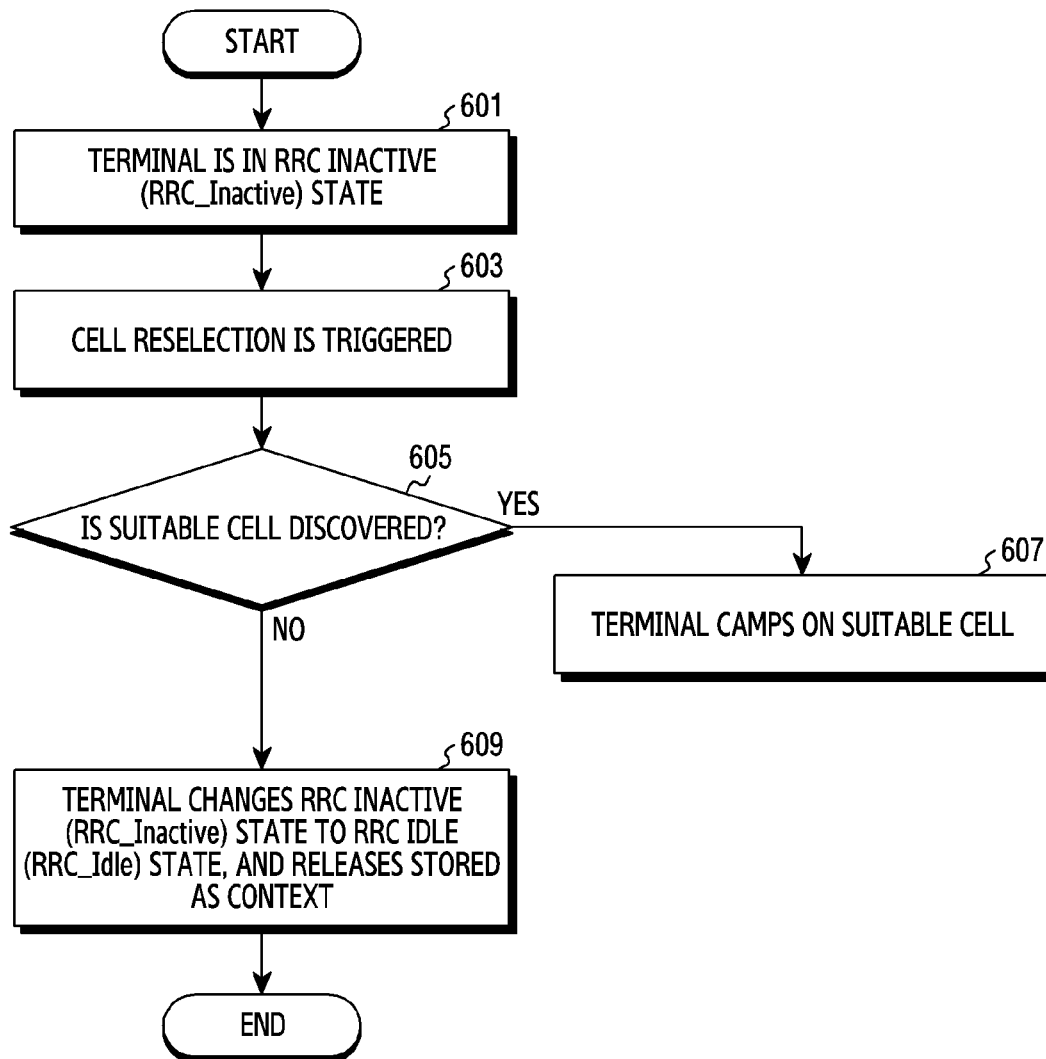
START

601

TERMINAL IS IN RRC INACTIVE (RRC_Inactive) STATE

603

CELL RESELECTION IS TRIGGERED

605

IS SUITABLE CELL DISCOVERED?

YES

607

TERMINAL CAMPS ON SUITABLE CELL

NO

609

TERMINAL CHANGES RRC INACTIVE (RRC_Inactive) STATE TO RRC IDLE (RRC_Idle) STATE, AND RELEASES STORED AS CONTEXT

END